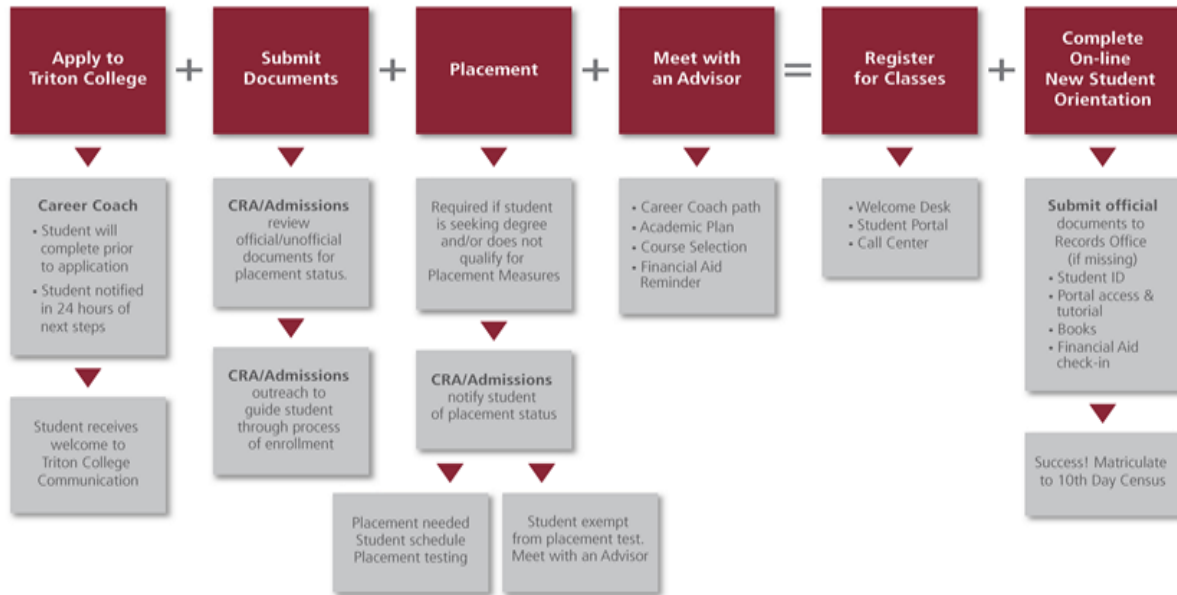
Apply to Triton College

+

Submit Documents

+

Placement

+

Meet with an Advisor

=

Register for Classes

+

Complete On-line New Student Orientation

Career Coach
- Student will complete prior to application
- Student notified in 24 hours of next steps

Student receives welcome to Triton College Communication

CRA/Admissions review official/unofficial documents for placement status.

CRA/Admissions outreach to guide student through process of enrollment

Required if student is seeking degree and/or does not qualify for Placement Measures

CRA/Admissions notify student of placement status

Placement needed Student schedule Placement testing

Student exempt from placement test. Meet with an Advisor

- Career Coach path
- Academic Plan
- Course Selection
- Financial Aid Reminder

- Welcome Desk
- Student Portal
- Call Center

Submit official documents to Records Office (if missing)
- Student ID
- Portal access & tutorial
- Books
- Financial Aid check-in

Success! Matriculate to 10th Day Census